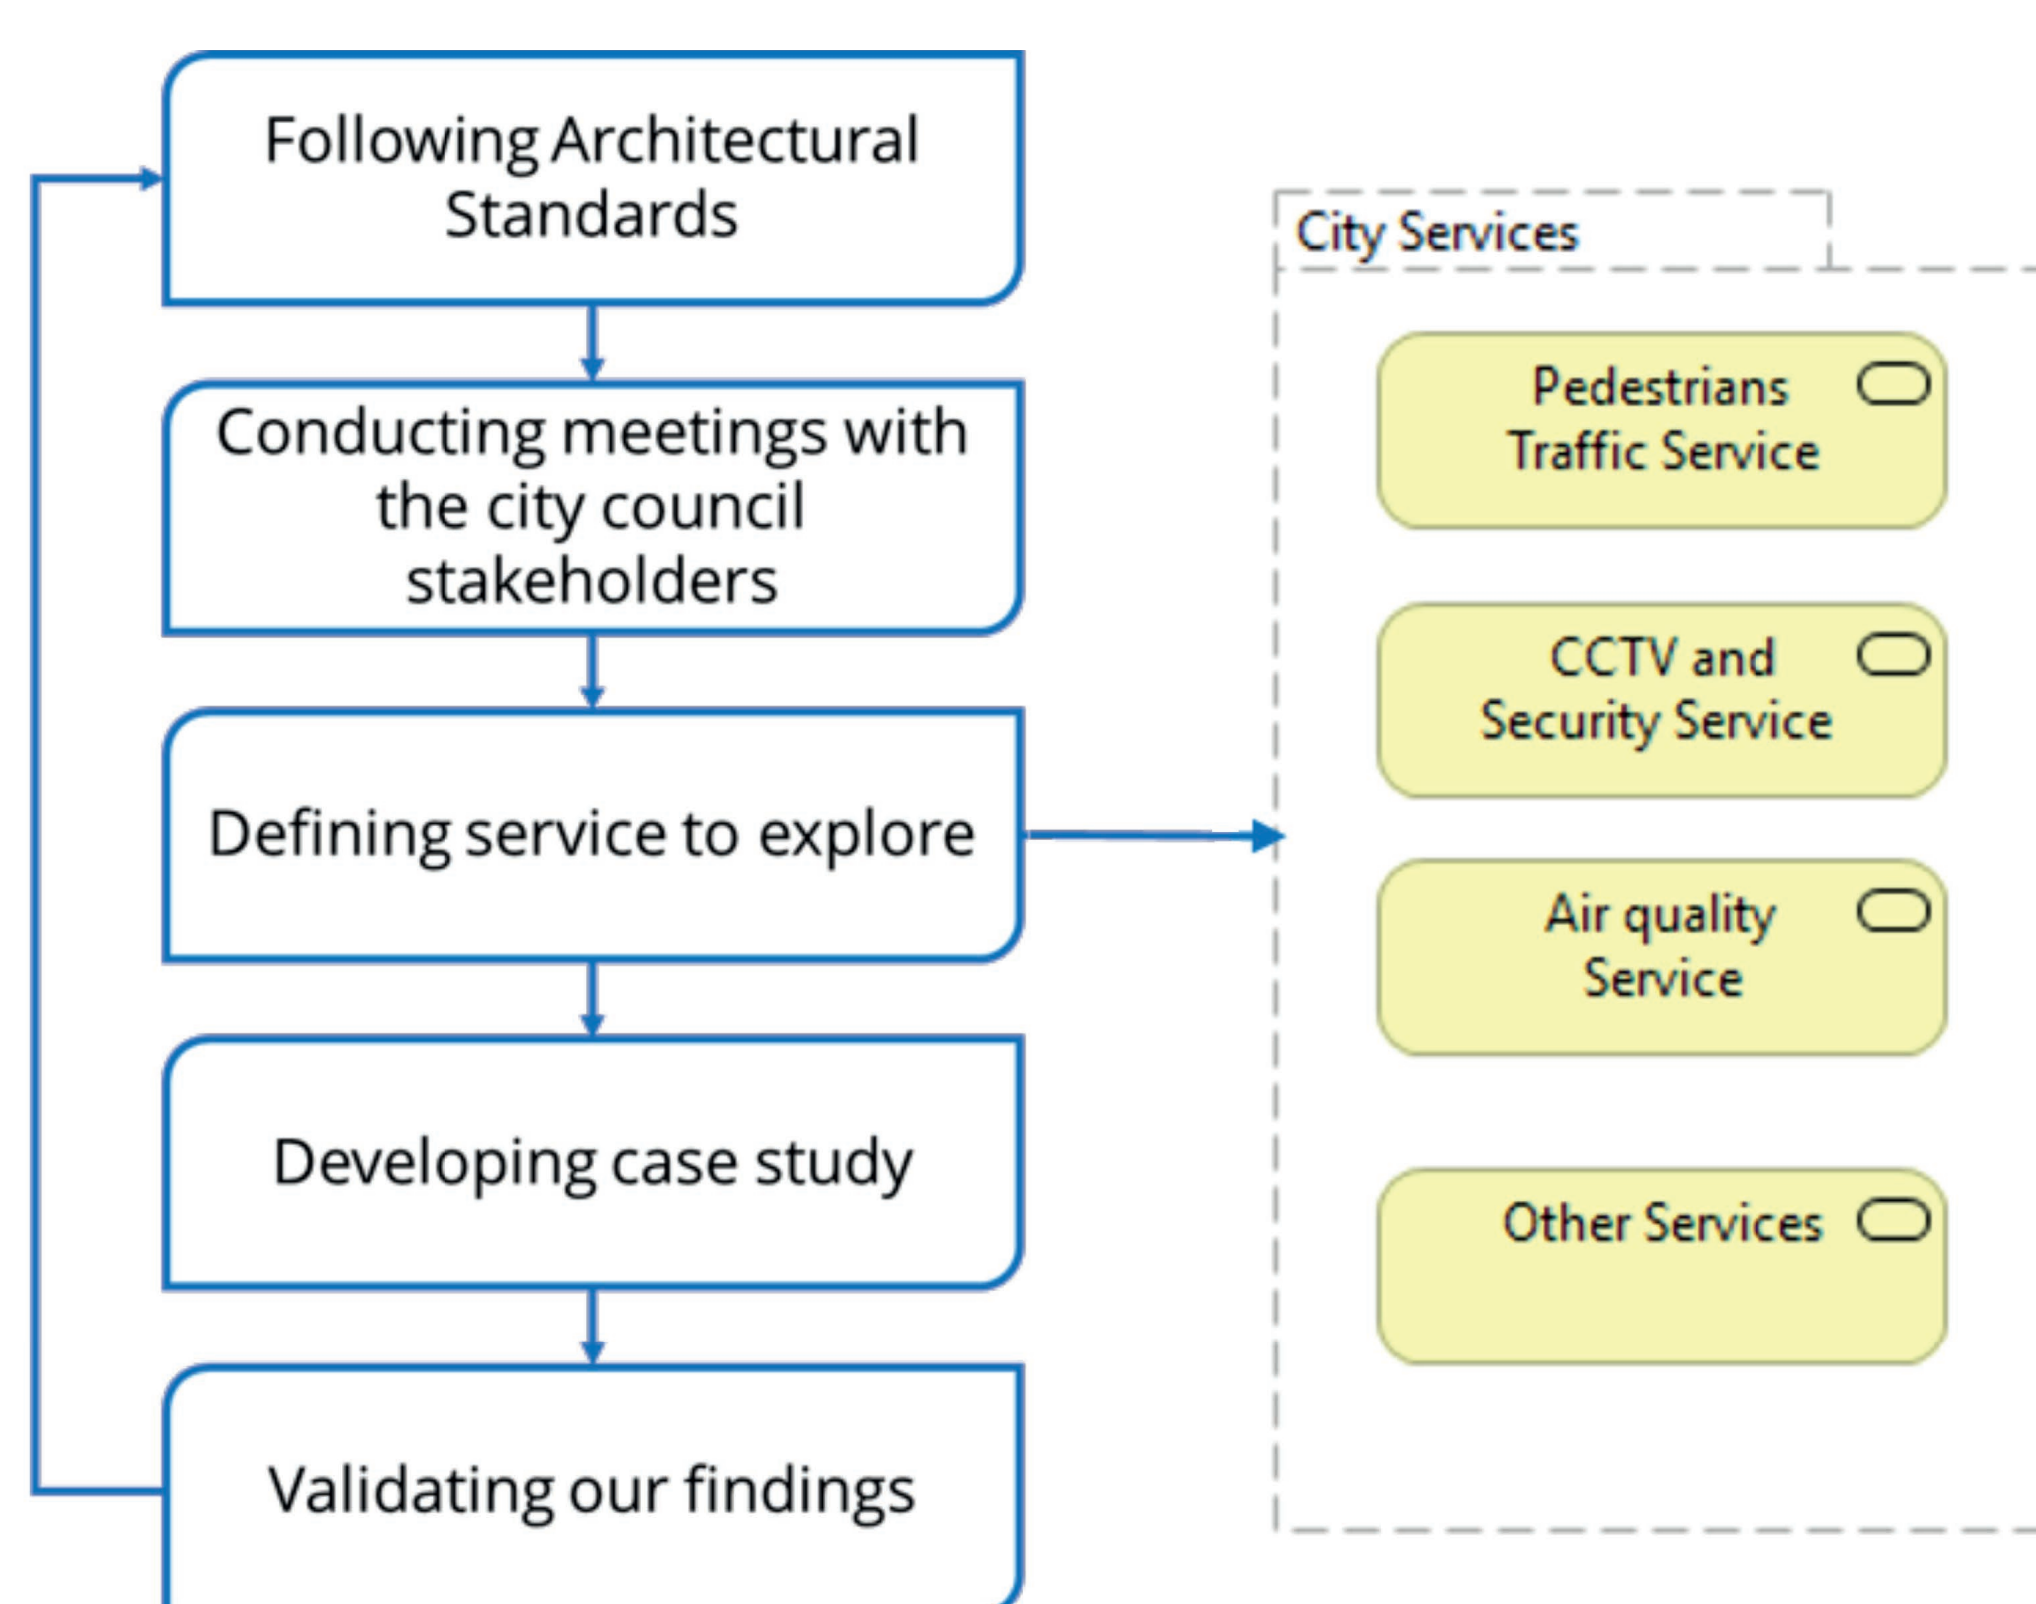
Following Architectural Standards

Conducting meetings with the city council stakeholders

Defining service to explore

Developing case study

Validating our findings

City Services

Pedestrians Traffic Service

CCTV and Security Service

Air quality Service

Other Services